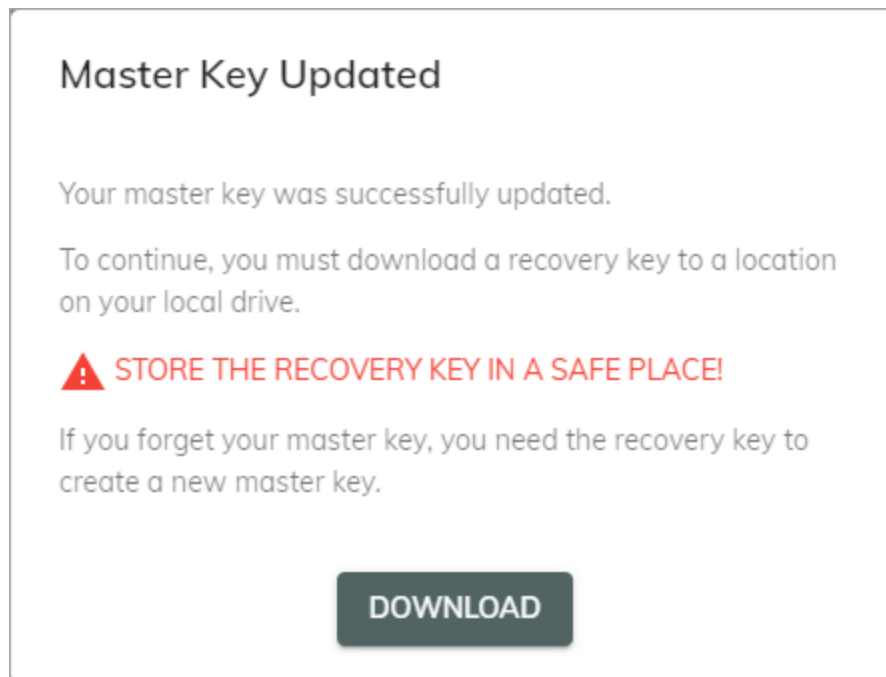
Master Key Updated

Your master key was successfully updated.

To continue, you must download a recovery key to a location on your local drive.

STORE THE RECOVERY KEY IN A SAFE PLACE!

If you forget your master key, you need the recovery key to create a new master key.

DOWNLOAD